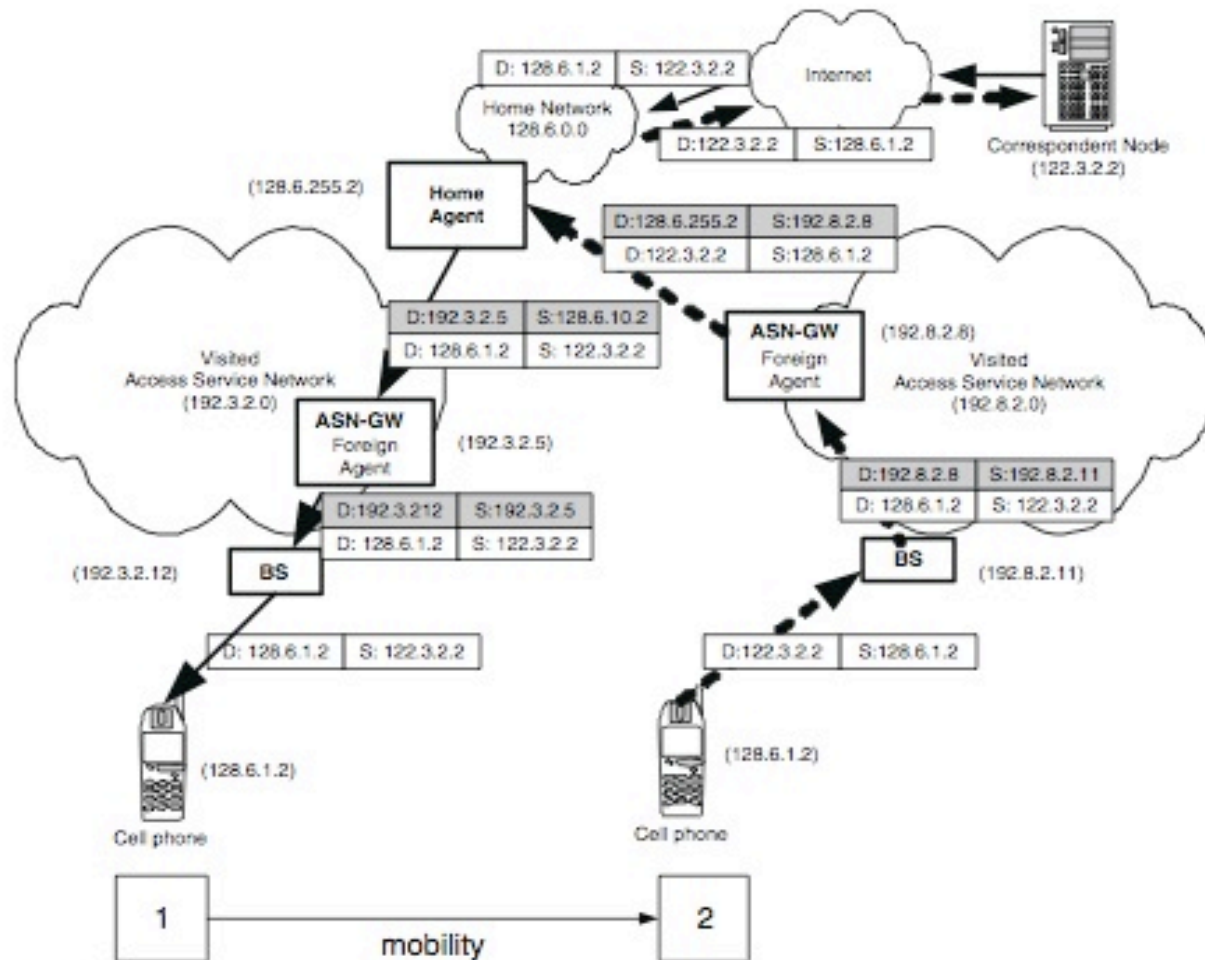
| D: 128.6.1.2 | S: 122.3.2.2 |
|---|---|

Internet

Home Network
128.6.0.0

| D:122.3.2.2 | S:128.6.1.2 |
|---|---|

Correspondent Node
(122.3.2.2)

(128.6.255.2)

Home Agent

| D:128.6.255.2 | S:192.8.2.8 |
|---|---|
| D:122.3.2.2 | S:128.6.1.2 |

| D:192.3.2.5 | S:128.6.10.2 |
|---|---|
| D: 128.6.1.2 | S: 122.3.2.2 |

ASN-GW
Foreign Agent

(192.8.2.8)

Visited
Access Service Network
(192.3.2.0)

Visited
Access Service Network
(192.8.2.0)

ASN-GW
Foreign Agent

(192.3.2.5)

| D:192.8.2.8 | S:192.8.2.11 |
|---|---|
| D: 128.6.1.2 | S: 122.3.2.2 |

| D:192.3.212 | S:192.3.2.5 |
|---|---|
| D: 128.6.1.2 | S: 122.3.2.2 |

(192.3.2.12)

BS

BS

(192.8.2.11)

| D: 128.6.1.2 | S: 122.3.2.2 |
|---|---|

| D:122.3.2.2 | S:128.6.1.2 |
|---|---|

(128.6.1.2)

(128.6.1.2)

Cell phone

Cell phone

1

mobility

2